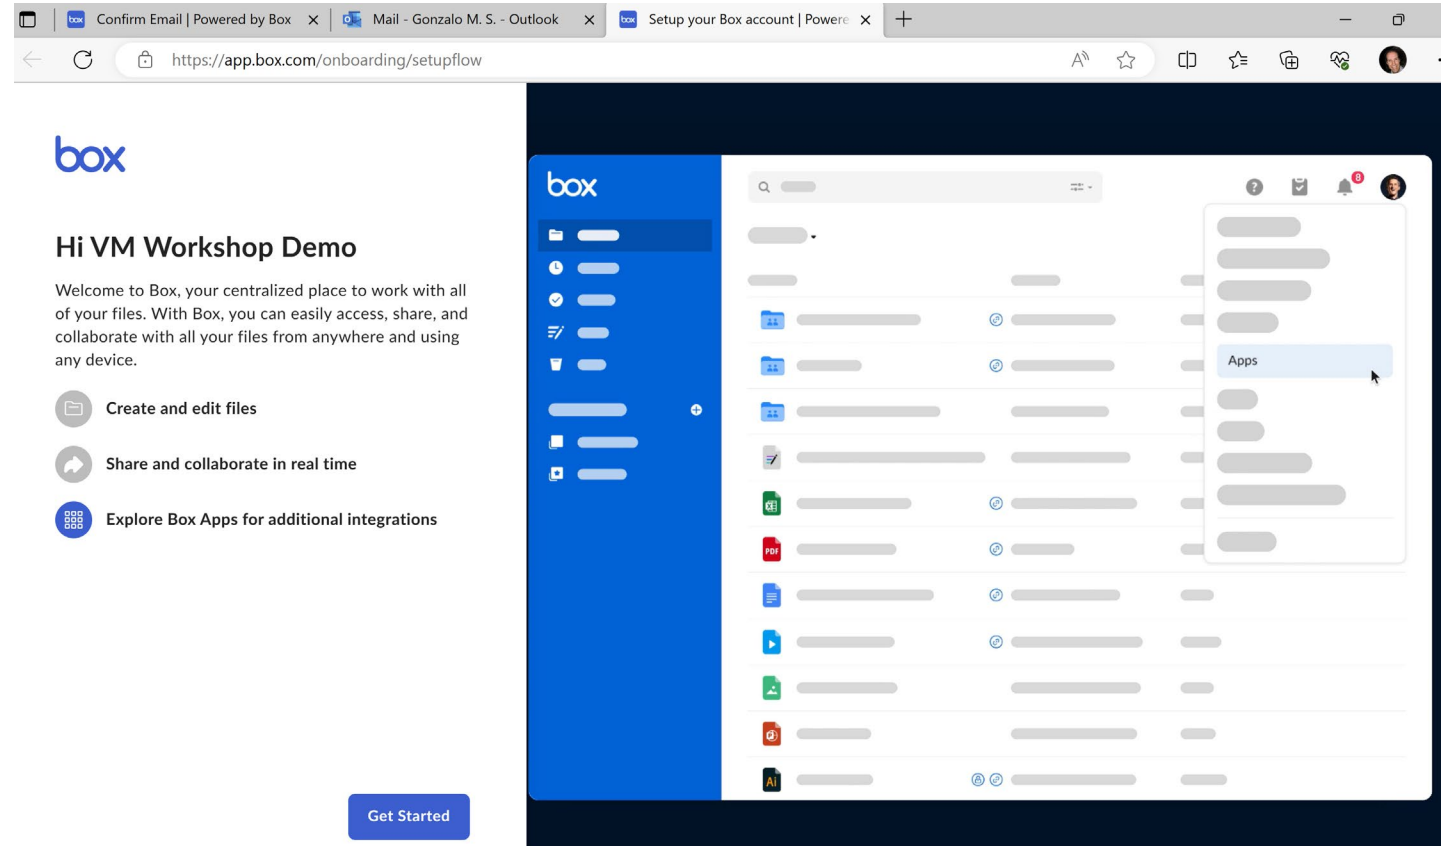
Confirm Email | Powered by Box
Mail - Gonzalo M. S. - Outlook
Setup your Box account | Powere

https://app.box.com/onboarding/setupflow

box

Hi VM Workshop Demo

Welcome to Box, your centralized place to work with all of your files. With Box, you can easily access, share, and collaborate with all your files from anywhere and using any device.

Create and edit files

Share and collaborate in real time

Explore Box Apps for additional integrations

Get Started

box

8

Apps

PDF

Ai